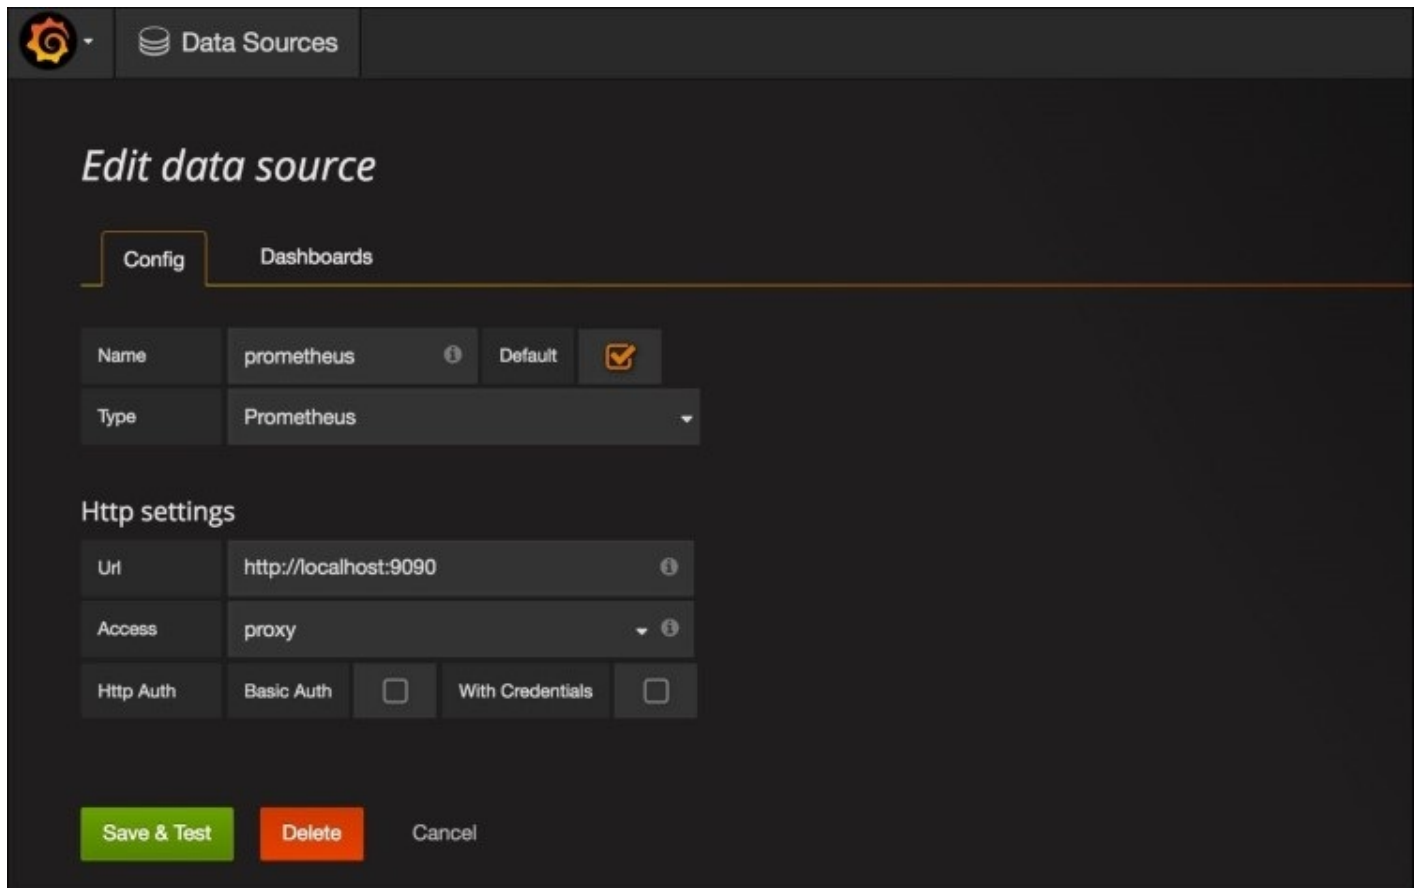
Data Sources

Edit data source

Config Dashboards

Name prometheus Default

Type Prometheus

Http settings

Url http://localhost:9090

Access proxy

Http Auth Basic Auth With Credentials

Save & Test Delete Cancel